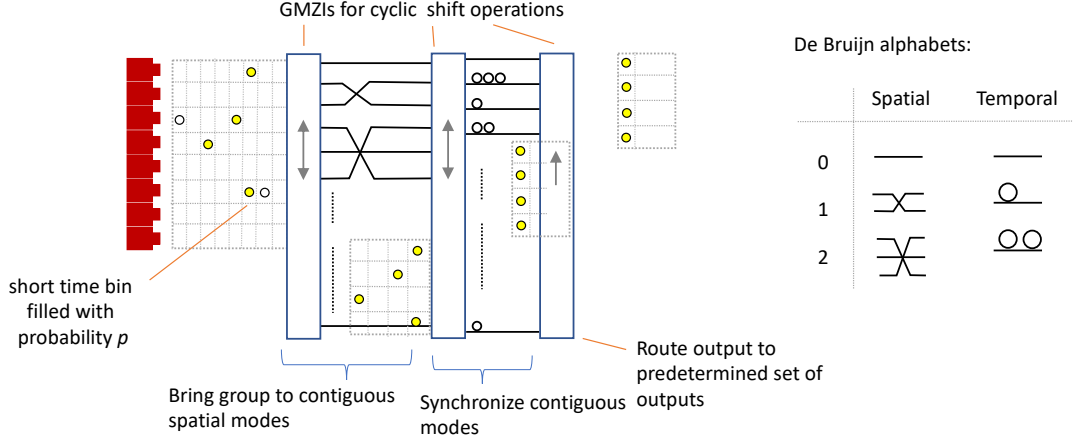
GMZIs for cyclic shift operations

De Bruijn alphabets:

| | Spatial | Temporal |
|---|---|---|
| 0 | | |
| 1 | | |
| 2 | | |

short time bin filled with probability $p$

Bring group to contiguous spatial modes

Synchronize contiguous modes

Route output to predetermined set of outputs